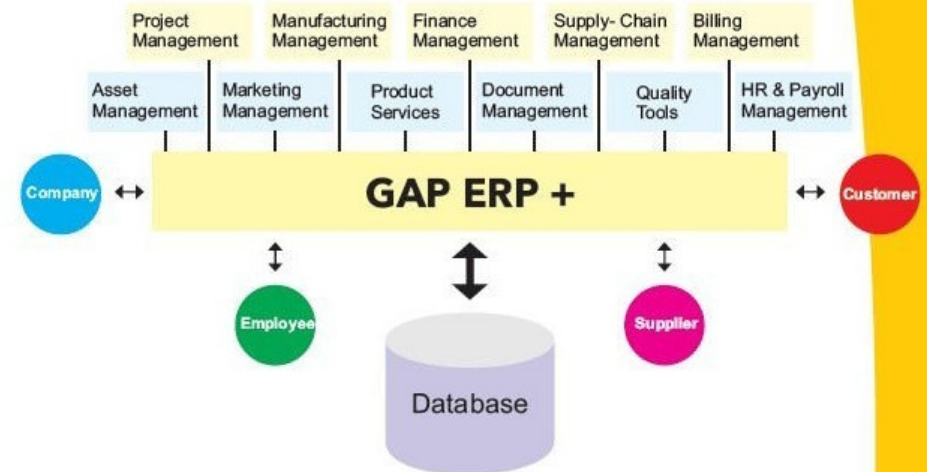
Project Management

Manufacturing Management

Finance Management

Supply- Chain Management

Billing Management

Asset Management

Marketing Management

Product Services

Document Management

Quality Tools

HR & Payroll Management

Company

GAP ERP +

Customer

Employee

Supplier

Database